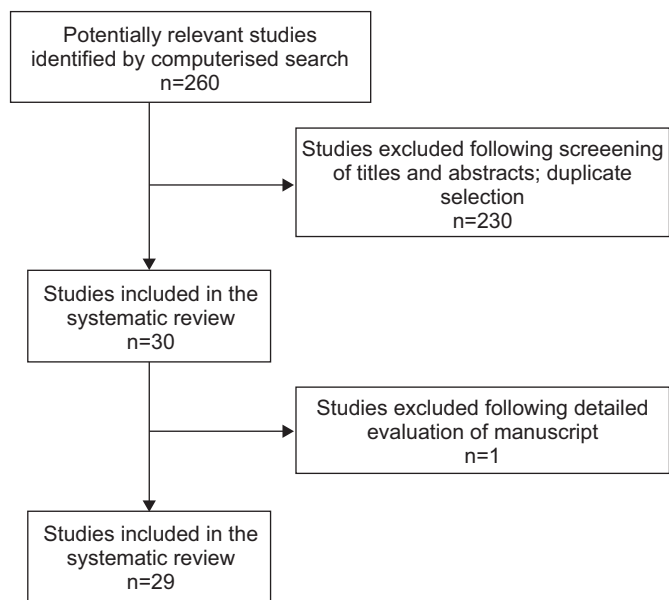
Potentially relevant studies identified by computerised search
n=260

Studies excluded following screeening of titles and abstracts; duplicate selection
n=230

Studies included in the systematic review
n=30

Studies excluded following detailed evaluation of manuscript
n=1

Studies included in the systematic review
n=29